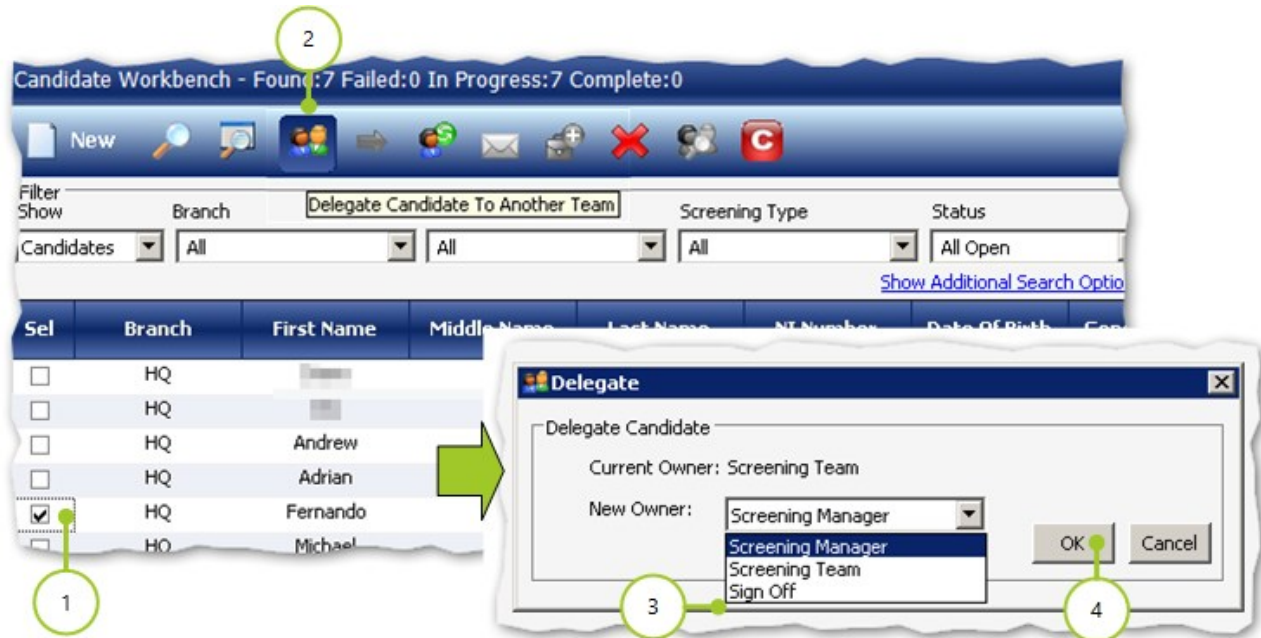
2

Candidate Workbench - Found:7 Failed:0 In Progress:7 Complete:0

New

Delegate Candidate To Another Team

Filter
Show
Candidates

Branch
All

All

Screening Type
All

Status
All Open

Show Additional Search Optio

| Sel | Branch | First Name | Middle Name | Last Name | NI Number | Date Of Birth | Con |
|---|---|---|---|---|---|---|---|
| ☐ | HQ | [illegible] | | | | | |
| ☐ | HQ | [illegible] | | | | | |
| ☐ | HQ | Andrew | | | | | |
| ☐ | HQ | Adrian | | | | | |
| ☑ | HQ | Fernando | | | | | |
| ☐ | HQ | Michael | | | | | |

1

Delegate

Delegate Candidate

Current Owner: Screening Team

New Owner: Screening Manager

Screening Manager
Screening Team
Sign Off

OK Cancel

3

4